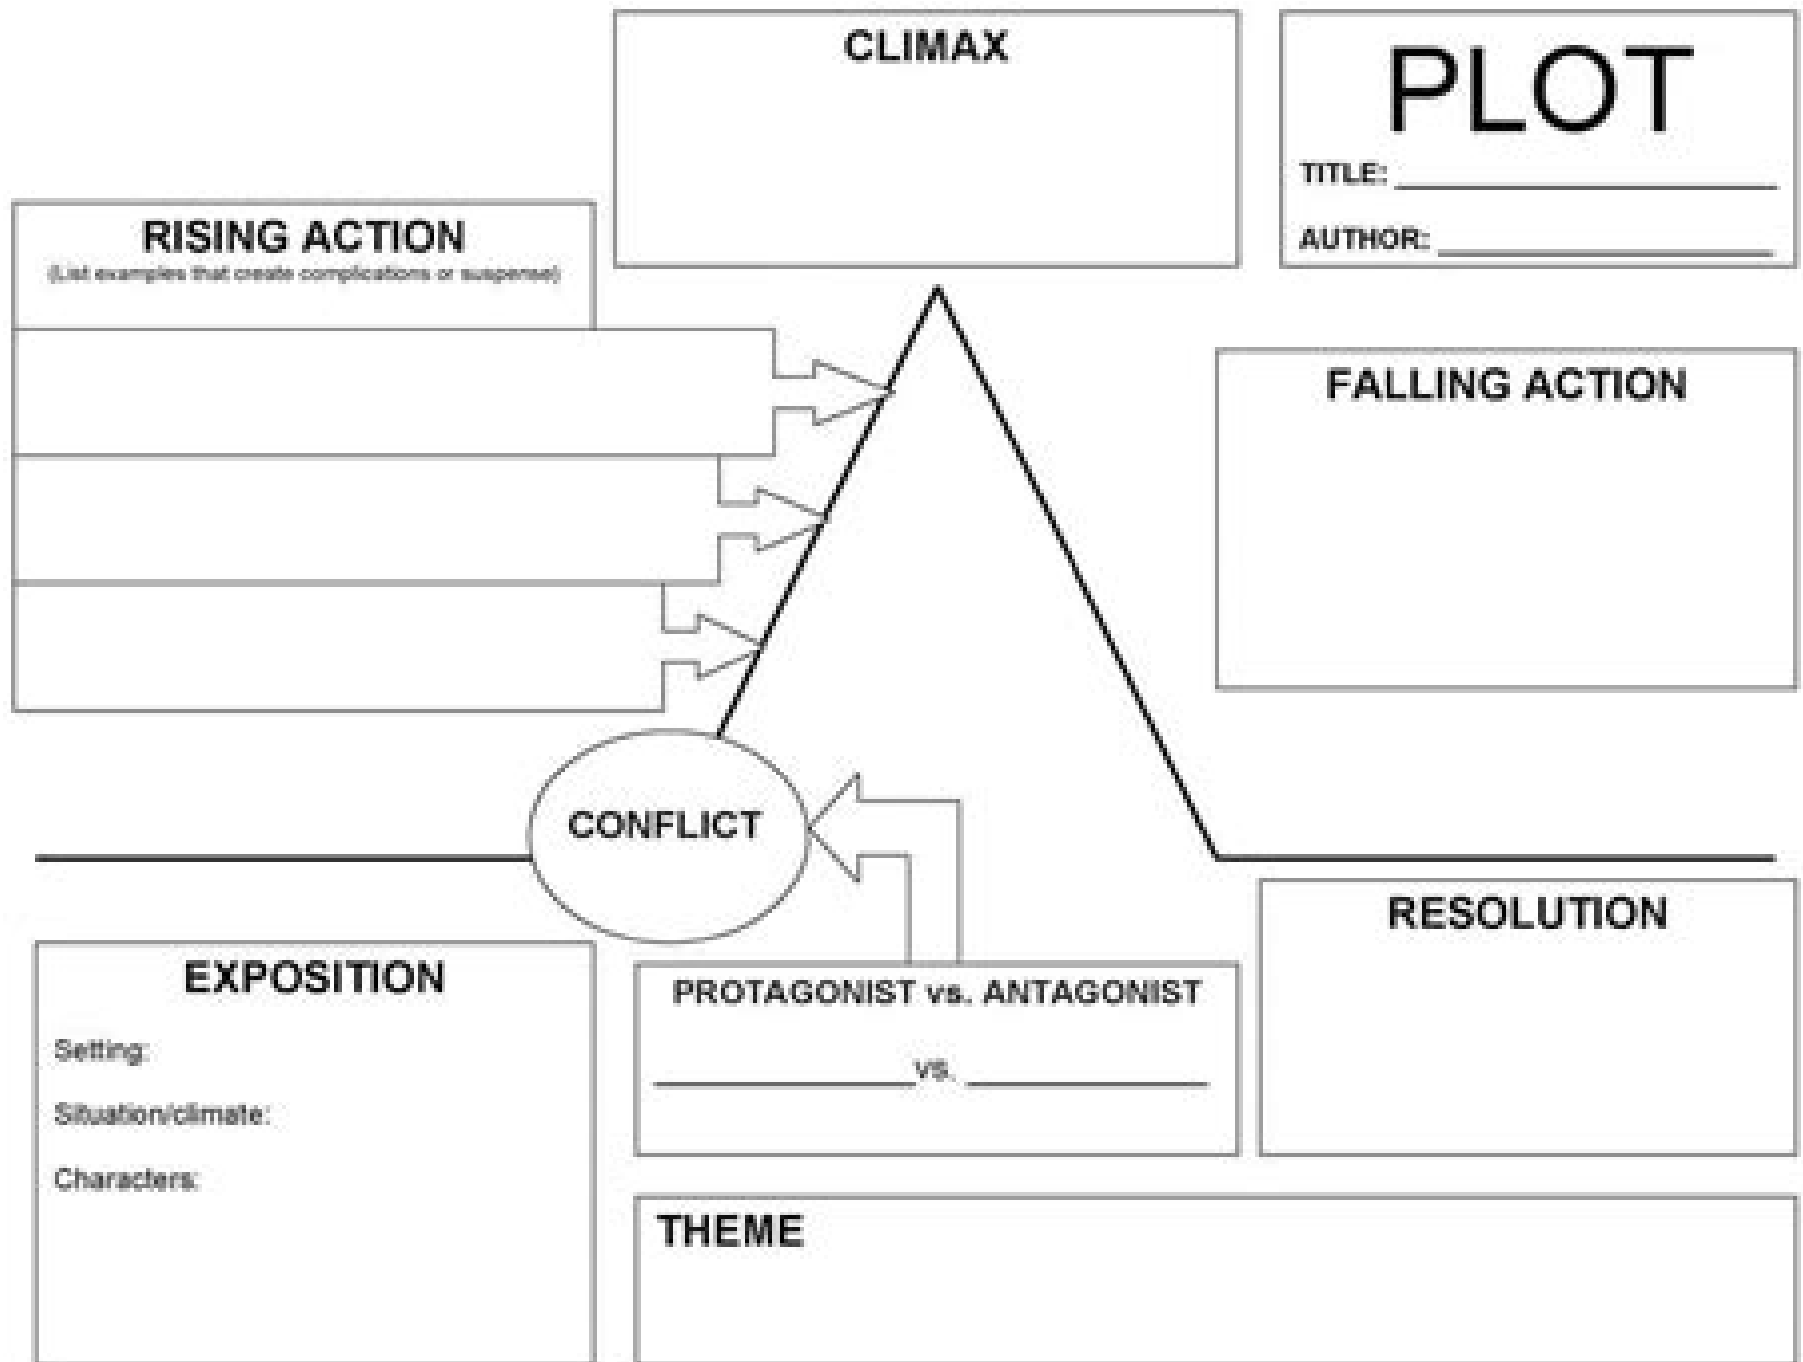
CLIMAX

PLOT

TITLE: ______________________

AUTHOR: ____________________

RISING ACTION
(List examples that create complications or suspense)

FALLING ACTION

CONFLICT

RESOLUTION

EXPOSITION

Setting:

Situation/climate:

Characters:

PROTAGONIST vs. ANTAGONIST

______________ vs. ______________

THEME